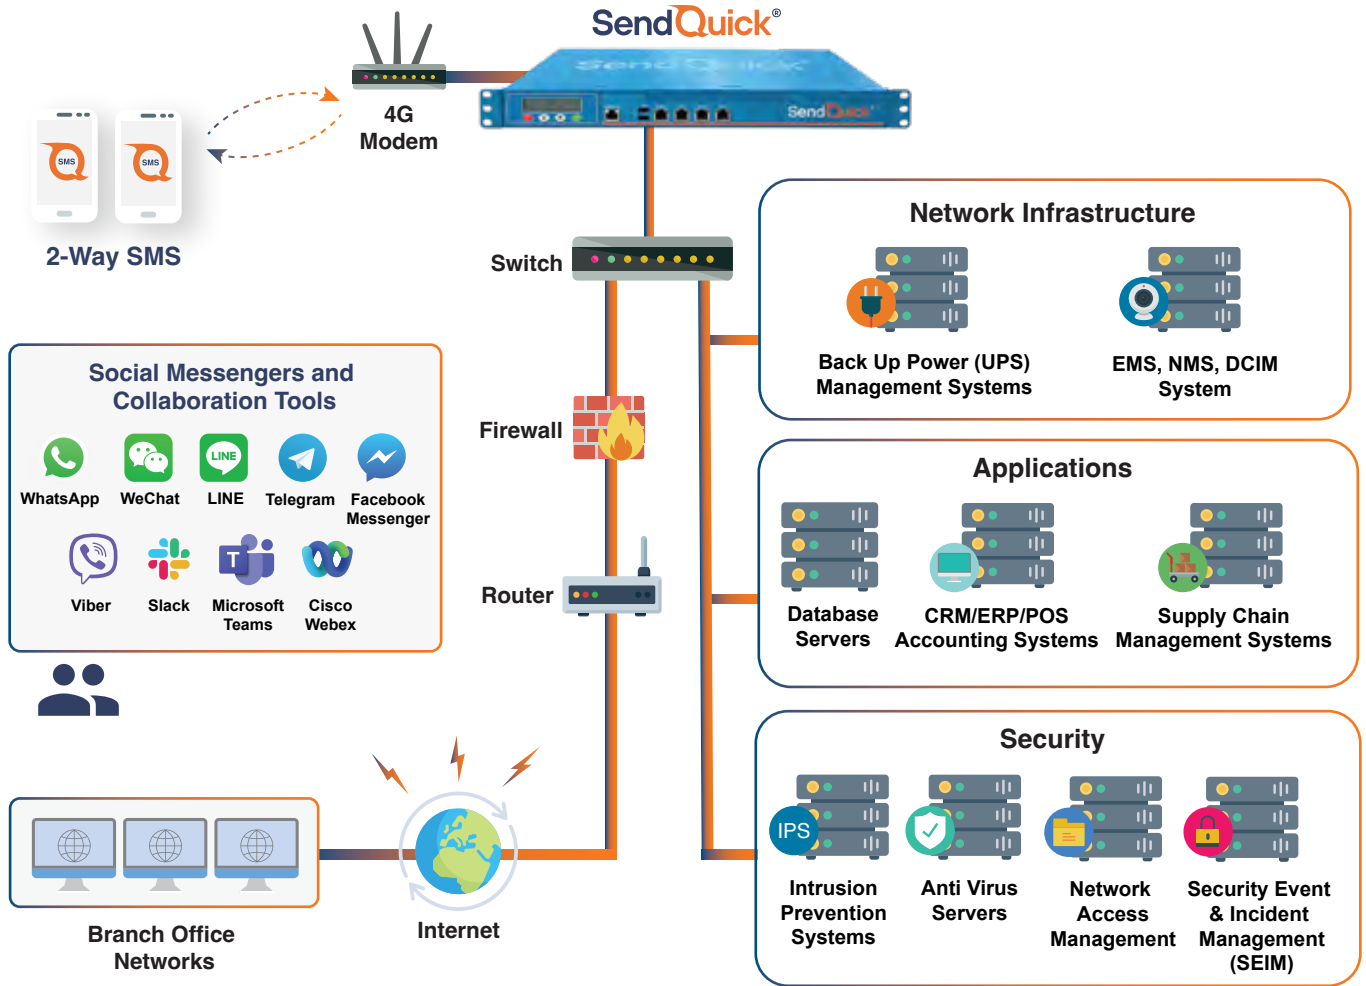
SendQuick®

4G Modem

SMS

SMS

2-Way SMS

Switch

Firewall

Router

Internet

Social Messengers and Collaboration Tools

WhatsApp

WeChat

LINE

Telegram

Facebook Messenger

Viber

Slack

Microsoft Teams

Cisco Webex

Branch Office Networks

Network Infrastructure

Back Up Power (UPS) Management Systems

EMS, NMS, DCIM System

Applications

Database Servers

CRM/ERP/POS Accounting Systems

Supply Chain Management Systems

Security

IPS

Intrusion Prevention Systems

Anti Virus Servers

Network Access Management

Security Event & Incident Management (SEIM)